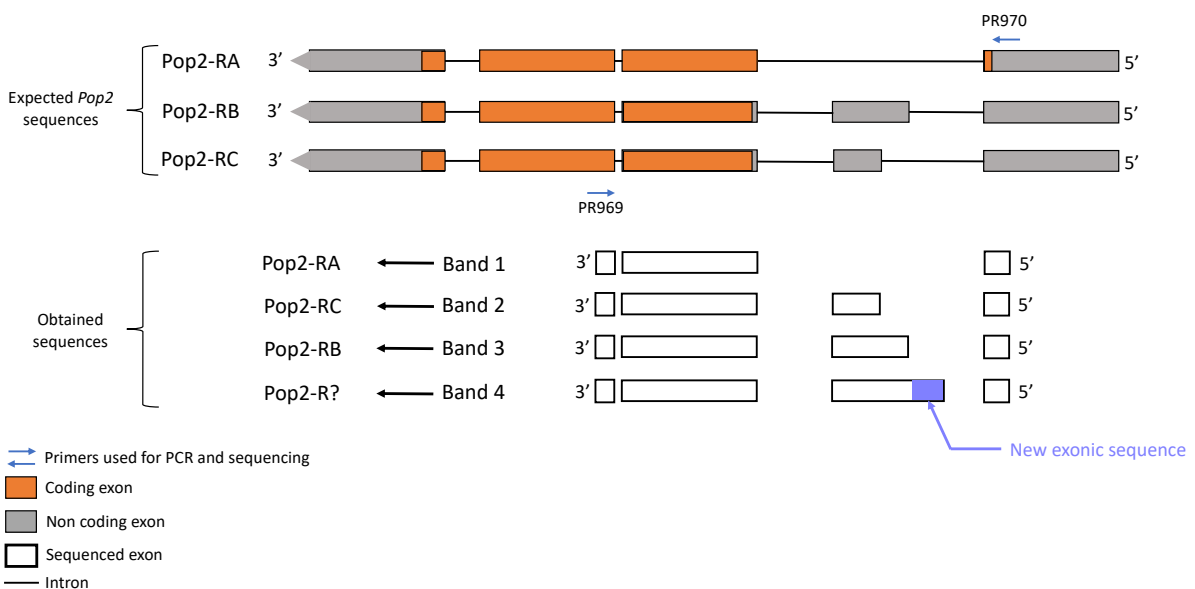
PR970

Expected *Pop2* sequences

Pop2-RA 3’ 5’

Pop2-RB 3’ 5’

Pop2-RC 3’ 5’

PR969

Obtained sequences

Pop2-RA Band 1 3’ 5’

Pop2-RC Band 2 3’ 5’

Pop2-RB Band 3 3’ 5’

Pop2-R? Band 4 3’ 5’

New exonic sequence

Primers used for PCR and sequencing

Coding exon

Non coding exon

Sequenced exon

Intron